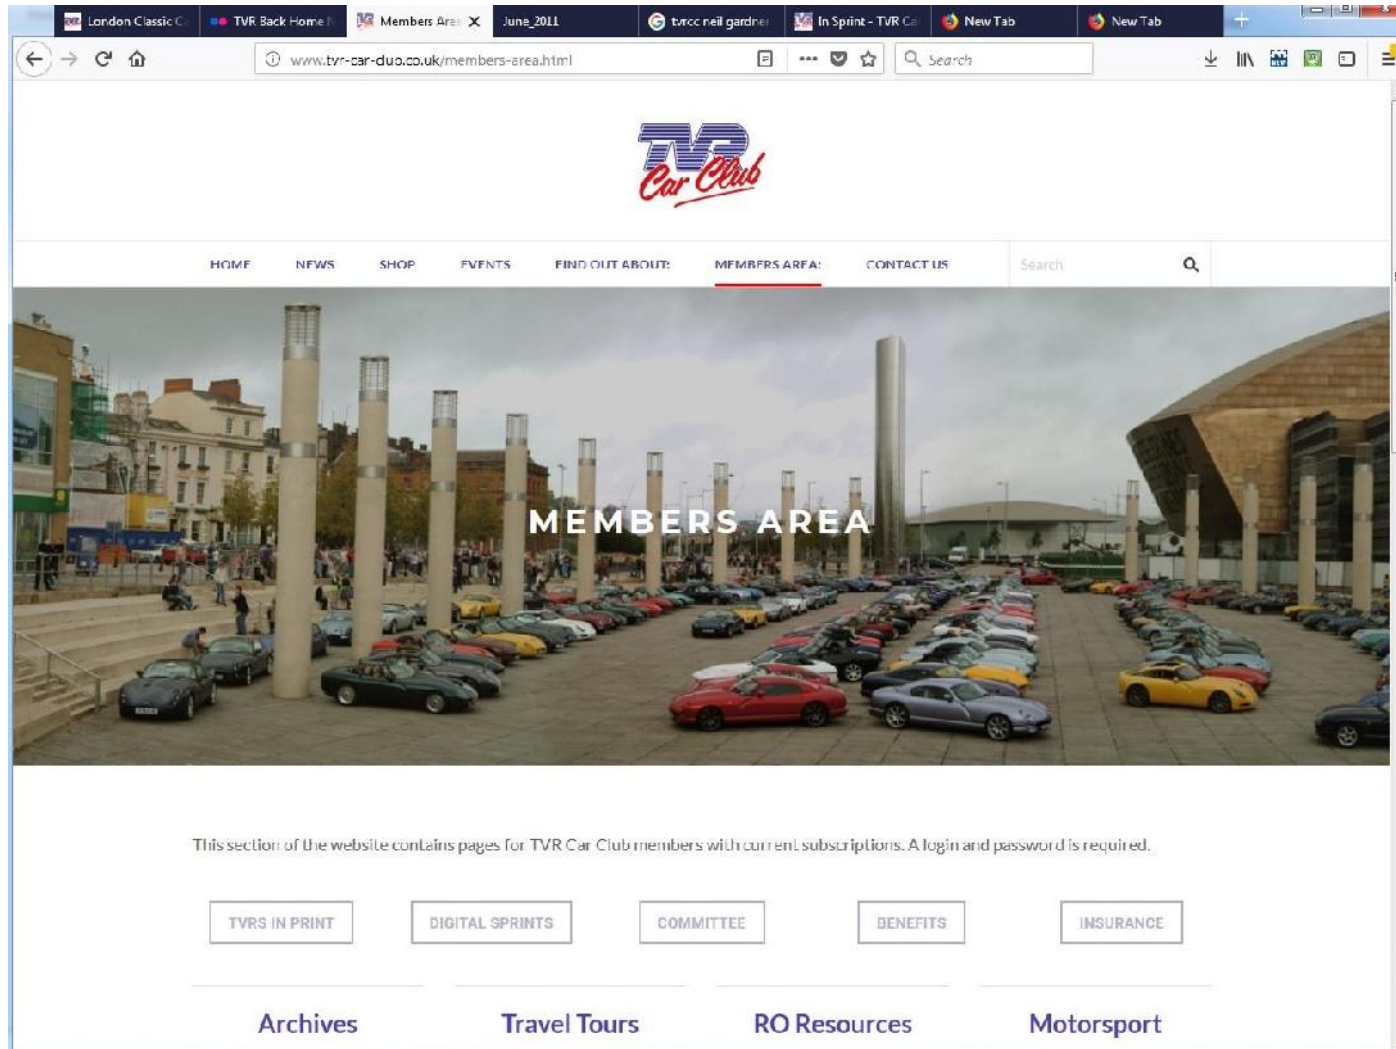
London Classic C  TVR Back Home  Members Area  June_2011  tvrcc neil gardner  In Sprint - TVR Ca  New Tab  New Tab

www.tvr-car-club.co.uk/members-area.html

Search

TVR Car Club

HOME  NEWS  SHOP  EVENTS  FIND OUT ABOUT:  MEMBERS AREA:  CONTACT US  Search

MEMBERS AREA

This section of the website contains pages for TVR Car Club members with current subscriptions. A login and password is required.

TVRS IN PRINT  DIGITAL SPRINTS  COMMITTEE  BENEFITS  INSURANCE

Archives  Travel Tours  RO Resources  Motorsport